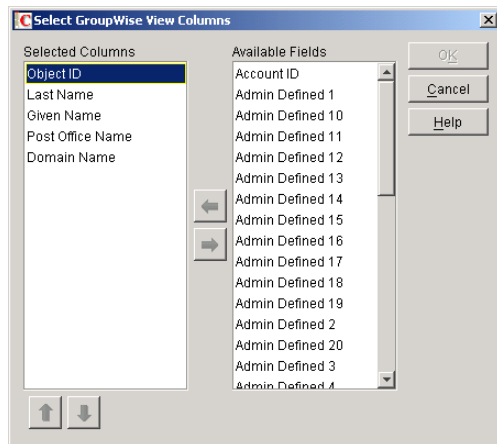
Select GroupWise View Columns

Selected Columns
Object ID
Last Name
Given Name
Post Office Name
Domain Name

Available Fields
Account ID
Admin Defined 1
Admin Defined 10
Admin Defined 11
Admin Defined 12
Admin Defined 13
Admin Defined 14
Admin Defined 15
Admin Defined 16
Admin Defined 17
Admin Defined 18
Admin Defined 19
Admin Defined 2
Admin Defined 20
Admin Defined 3
Admin Defined 4

OK
Cancel
Help